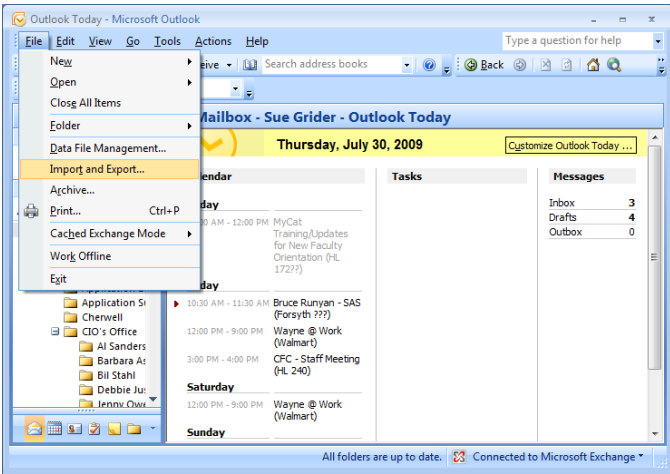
Outlook Today - Microsoft Outlook

File Edit View Go Tools Actions Help

Type a question for help

eive

Search address books

Back

New
Open
Close All Items
Folder
Data File Management...
Import and Export...
Archive...
Print... Ctrl+P
Cached Exchange Mode
Work Offline
Exit

Mailbox - Sue Grider - Outlook Today

Thursday, July 30, 2009

Customize Outlook Today ...

endar

day

0 AM - 12:00 PM MyCat Training/Updates for New Faculty Orientation (HL 172??)

day

10:30 AM - 11:30 AM Bruce Runyan - SAS (Forsyth ???)

12:00 PM - 9:00 PM Wayne @ Work (Walmart)

3:00 PM - 4:00 PM CFC - Staff Meeting (HL 240)

Saturday

12:00 PM - 9:00 PM Wayne @ Work (Walmart)

Sunday

Tasks

Messages

| | |
|---|---|
| Inbox | 3 |
| Drafts | 4 |
| Outbox | 0 |

Application S
Cherwell
CIO's Office
Al Sanders
Barbara As
Bil Stahl
Debbie Ju
Jenny Owe

All folders are up to date.

Connected to Microsoft Exchange